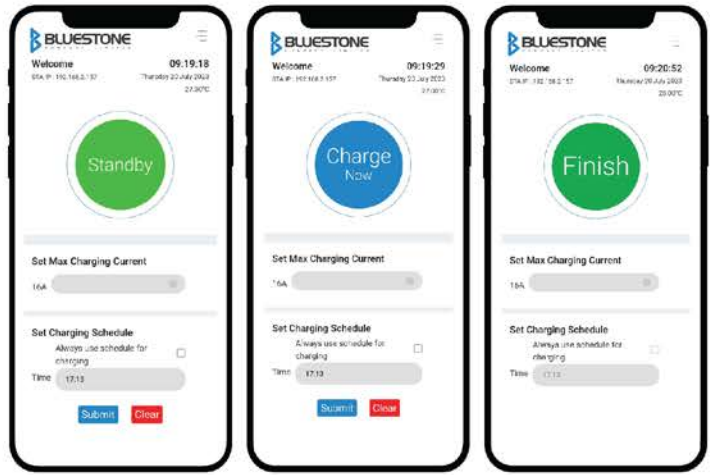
BLUESTONE
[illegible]

Welcome 09:19:18
STA IP : 192.168.2.157 Thursday 20 July 2023
27.30°C

Standby

Set Max Charging Current
16A

Set Charging Schedule
Always use schedule for charging
Time 17:13

Submit Clear

BLUESTONE
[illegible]

Welcome 09:19:29
STA IP : 192.168.2.157 Thursday 20 July 2023
27.30°C

Charge Now

Set Max Charging Current
16A

Set Charging Schedule
Always use schedule for charging
Time 17:13

Submit Clear

BLUESTONE
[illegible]

Welcome 09:20:52
STA IP : 192.168.2.157 Thursday 20 July 2023
28.00°C

Finish

Set Max Charging Current
16A

Set Charging Schedule
Always use schedule for charging
Time 17:13